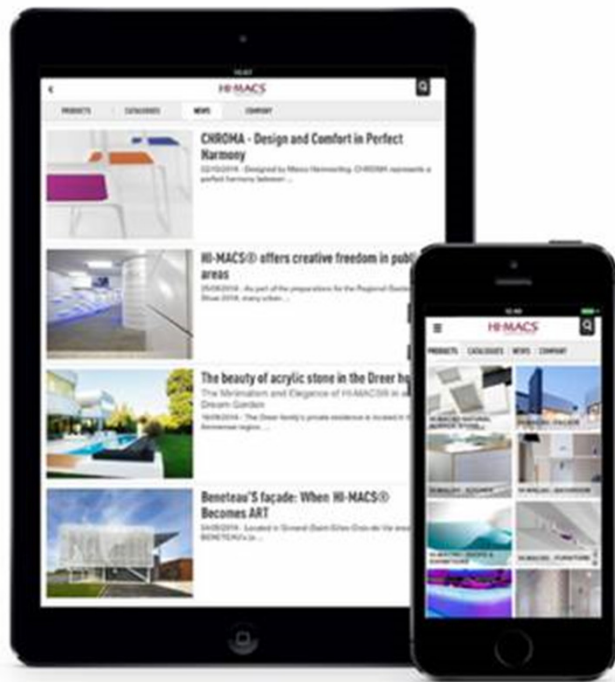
HI-MACS

PRODUCTS CATALOGUES NEWS COMPANY

CHROMA - Design and Comfort in Perfect Harmony

02/10/2014 - Designed by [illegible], CHROMA represents a perfect harmony between ...

HI-MACS® offers creative freedom in publ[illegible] areas

25/09/2014 - As part of the preparations for the Regional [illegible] Show 2014, many urban ...

The beauty of acrylic stone in the Dreer ho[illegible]

The Minimalism and Elegance of HI-MACS® in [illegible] Dream Garden

18/09/2014 - The Dreer family's private residence is located in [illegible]

Beneteau'S façade: When HI-MACS® Becomes ART

04/09/2014 - Located in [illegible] BENETEAU's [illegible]

HI-MACS

PRODUCTS CATALOGUES NEWS COMPANY

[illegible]

HI-MACS® - KITCHEN

HI-MACS® - BATHROOM

HI-MACS® - SHOPS & EXHIBITIONS

HI-MACS® - FURNITURE